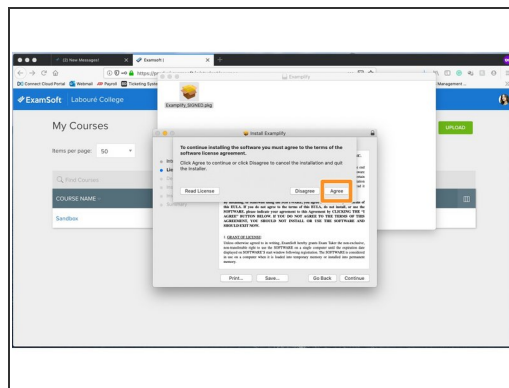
(2) New Messages!
Examsoft |
https://
Connect Cloud Portal
Webmail
Payroll
Ticketing System
Management
Examplify
Examplify_SIGNED.pkg
ExamSoft Laboure College
My Courses
UPLOAD
Items per page: 50
Find Courses
COURSE NAME
Sandbox
Install Examplify
To continue installing the software you must agree to the terms of the software license agreement.
Click Agree to continue or click Disagree to cancel the installation and quit the Installer.
Read License
Disagree
Agree
Intr
Lic
Summary
this EULA. If you do not agree to the terms of this EULA, do not install, or use the SOFTWARE, please indicate your agreement to this Agreement by CLICKING THE "I AGREE" BUTTON BELOW. IF YOU DO NOT AGREE TO THE TERMS OF THIS AGREEMENT, YOU SHOULD NOT INSTALL OR USE THE SOFTWARE AND SHOULD EXIT NOW.
1. GRANT OF LICENSE
Unless otherwise agreed to in writing, ExamSoft hereby grants Exam Taker the non-exclusive, non-transferable right to use the SOFTWARE on a single computer and the expiration date displayed on SOFTWARE's start window following registration. The SOFTWARE is considered in use on a computer when it is loaded into temporary memory or installed into permanent memory.
Print...
Save...
Go Back
Continue